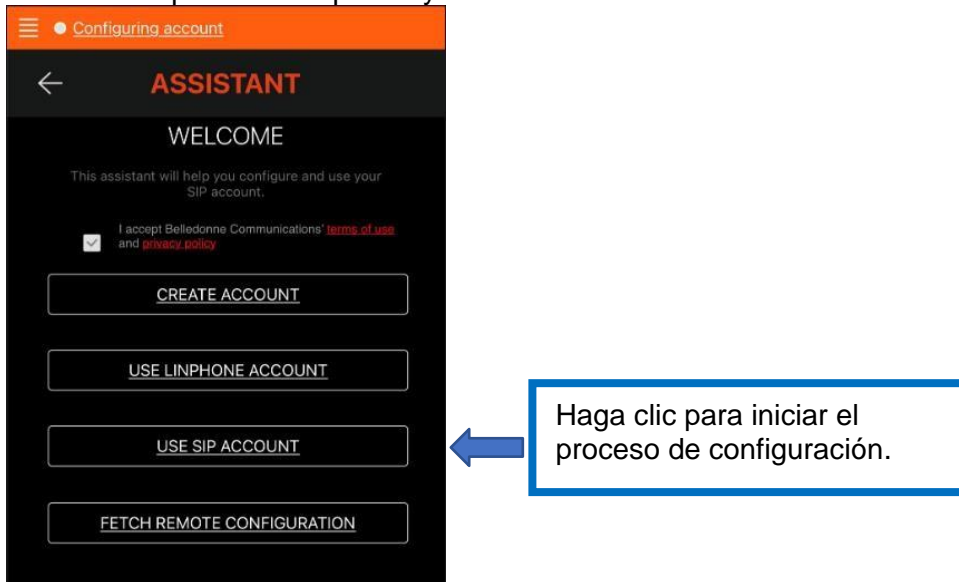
Configuring account

ASSISTANT

WELCOME

This assistant will help you configure and use your SIP account.

I accept Belledonne Communications' terms of use and privacy policy

CREATE ACCOUNT

USE LINPHONE ACCOUNT

USE SIP ACCOUNT

FETCH REMOTE CONFIGURATION

Haga clic para iniciar el proceso de configuración.